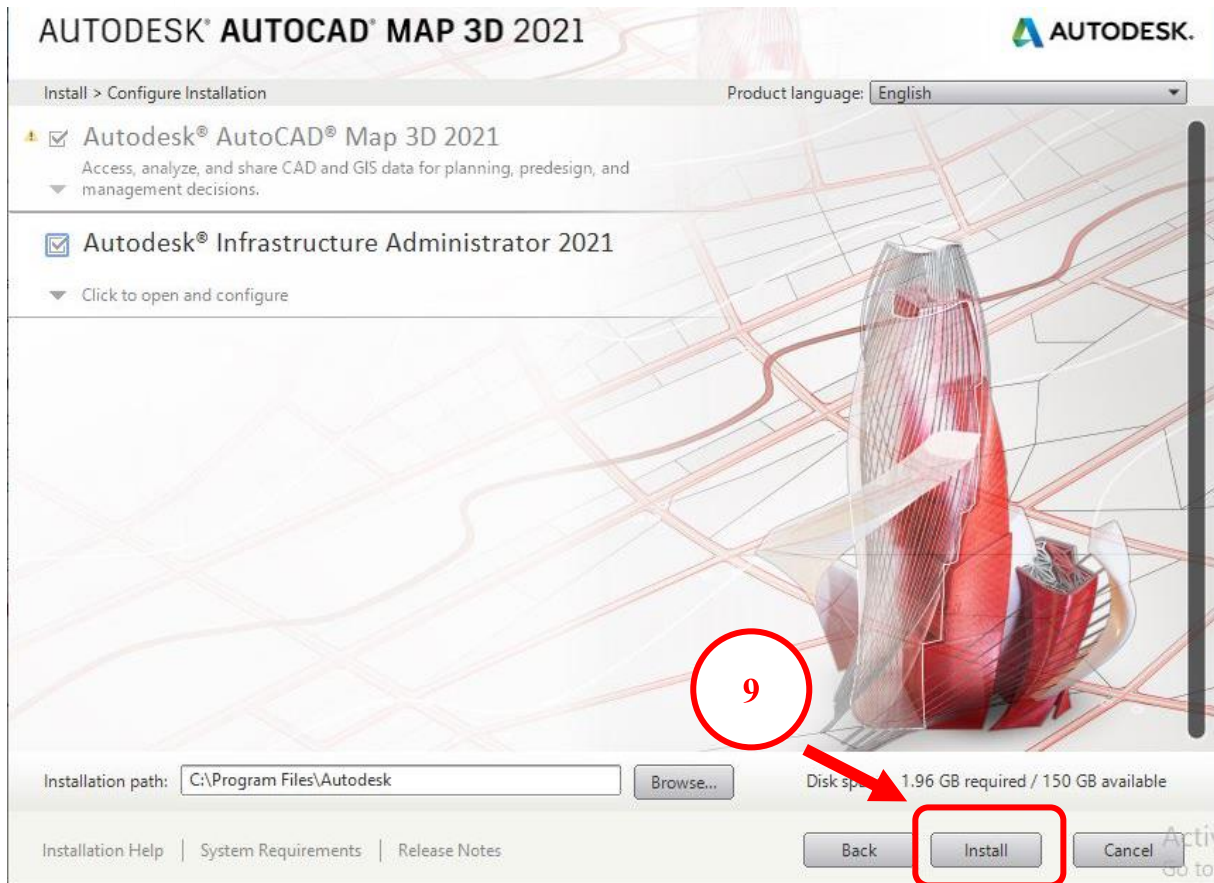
AUTODESK® AUTOCAD® MAP 3D 2021

AUTODESK.

Install > Configure Installation

Product language: English

Autodesk® AutoCAD® Map 3D 2021

Access, analyze, and share CAD and GIS data for planning, predesign, and management decisions.

Autodesk® Infrastructure Administrator 2021

Click to open and configure

9

Installation path: C:\Program Files\Autodesk

Browse...

Disk sp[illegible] 1.96 GB required / 150 GB available

Installation Help | System Requirements | Release Notes

Back

Install

Cancel

Acti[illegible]
Go to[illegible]